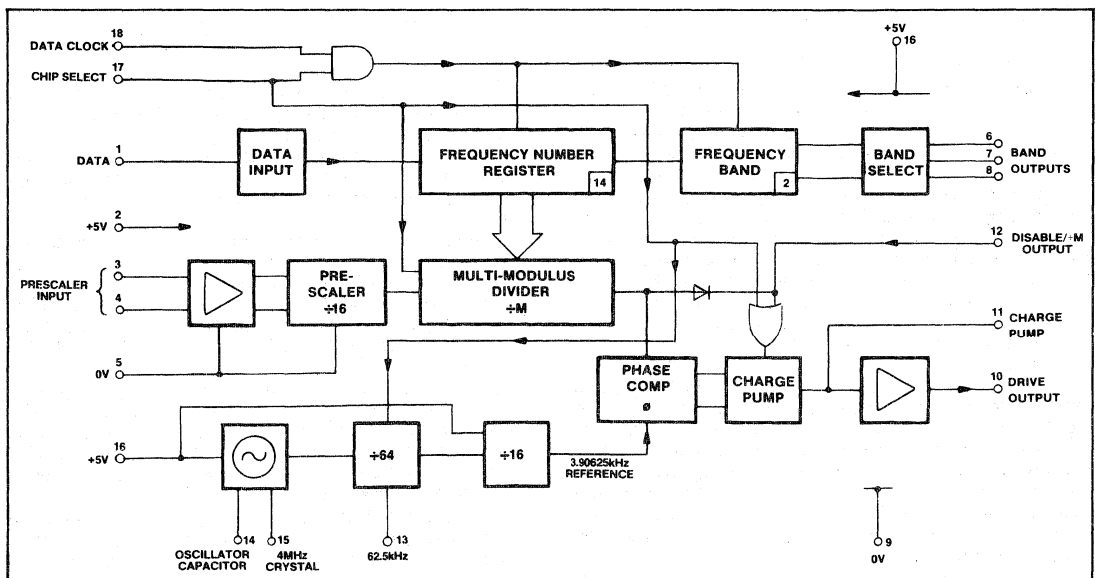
18
DATA CLOCK
17
CHIP SELECT
+5V
16
1
DATA
DATA INPUT
FREQUENCY NUMBER REGISTER
14
FREQUENCY BAND
2
BAND SELECT
6
7
8
BAND OUTPUTS
2
+5V
12
DISABLE/÷M OUTPUT
PRESCALER INPUT
3
4
PRE-SCALER ÷16
MULTI-MODULUS DIVIDER ÷M
11
CHARGE PUMP
5
0V
PHASE COMP ø
CHARGE PUMP
10
DRIVE OUTPUT
16
+5V
÷64
÷16
3.90625kHz REFERENCE
14
15
OSCILLATOR CAPACITOR
4MHz CRYSTAL
13
62.5kHz
9
0V